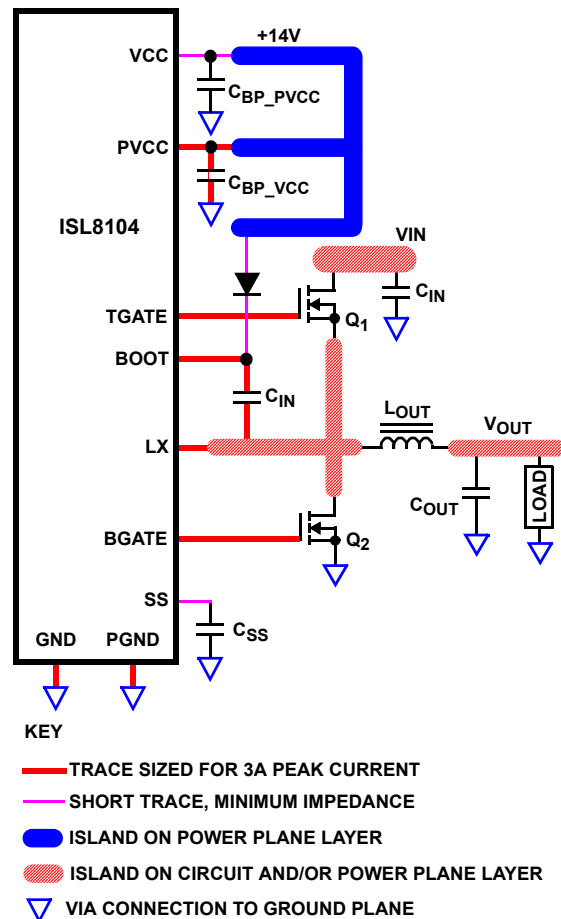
ISL8104

VCC

PVCC

TGATE

BOOT

LX

BGATE

SS

GND

PGND

+14V

$C_{BP\_PVCC}$

$C_{BP\_VCC}$

VIN

$C_{IN}$

$Q_1$

$C_{IN}$

$L_{OUT}$

$V_{OUT}$

$C_{OUT}$

LOAD

$Q_2$

$C_{SS}$

KEY

TRACE SIZED FOR 3A PEAK CURRENT

SHORT TRACE, MINIMUM IMPEDANCE

ISLAND ON POWER PLANE LAYER

ISLAND ON CIRCUIT AND/OR POWER PLANE LAYER

VIA CONNECTION TO GROUND PLANE